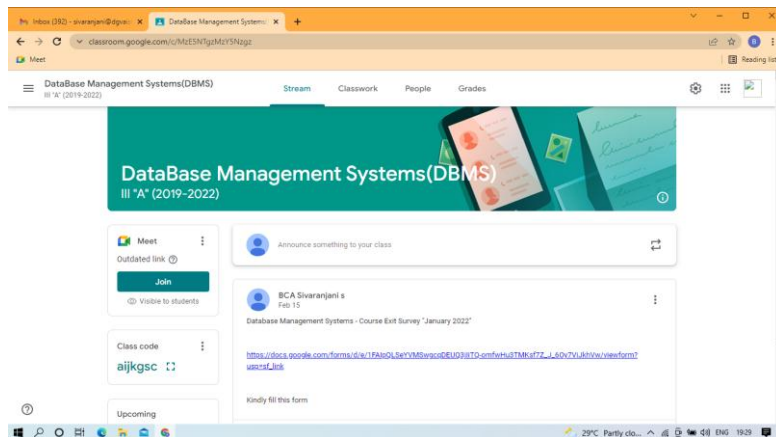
Inbox (392) - sivaranjani@dgvaid ×
DataBase Management Systems ×
+

classroom.google.com/c/MzE5NTgzMzY5Nzgz

Meet

Reading list

DataBase Management Systems(DBMS)
III "A" (2019-2022)

Stream
Classwork
People
Grades

DataBase Management Systems(DBMS)
III "A" (2019-2022)

Meet
Outdated link
Join
Visible to students

Class code
aijkgsc

Upcoming

Announce something to your class

BCA Sivaranjani s
Feb 15

Database Management Systems - Course Exit Survey "January 2022"

https://docs.google.com/forms/d/e/1FAIpQLSeYVMSwgcoDEUG3iiTQ-pmfwHu3TMKsf7Z_J_6Ov7VIJkhVw/viewform?usp=sf_link

Kindly fill this form

29°C Partly clo...
ENG
19:29